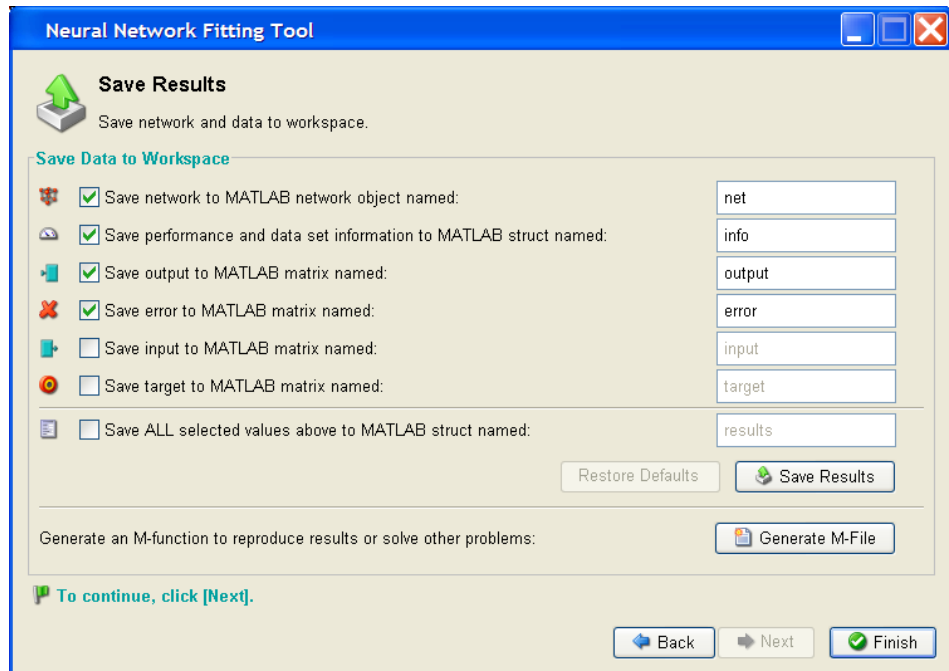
Neural Network Fitting Tool

Save Results

Save network and data to workspace.

Save Data to Workspace

Save network to MATLAB network object named: net

Save performance and data set information to MATLAB struct named: info

Save output to MATLAB matrix named: output

Save error to MATLAB matrix named: error

Save input to MATLAB matrix named: input

Save target to MATLAB matrix named: target

Save ALL selected values above to MATLAB struct named: results

Restore Defaults

Save Results

Generate an M-function to reproduce results or solve other problems:

Generate M-File

To continue, click [Next].

Back

Next

Finish